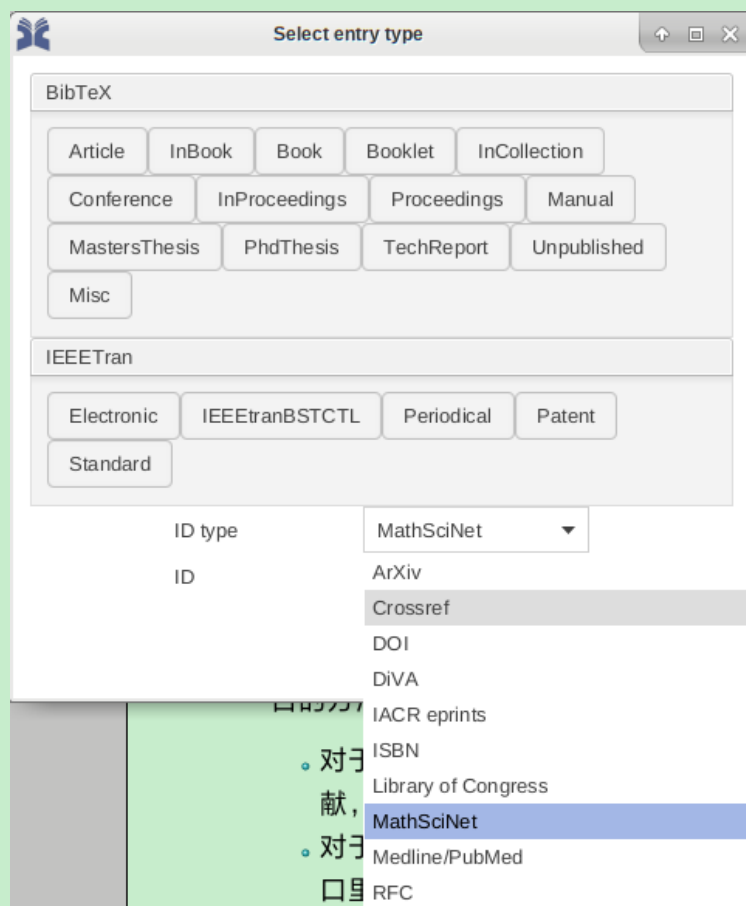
Select entry type

BibTeX

Article InBook Book Booklet InCollection
Conference InProceedings Proceedings Manual
MastersThesis PhdThesis TechReport Unpublished
Misc

IEEETran

Electronic IEEEtranBSTCTL Periodical Patent
Standard

ID type MathSciNet

ID

ArXiv
Crossref
DOI
DiVA
IACR eprints
ISBN
Library of Congress
MathSciNet
Medline/PubMed
RFC

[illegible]

◦ 对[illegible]
献，

◦ 对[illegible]
口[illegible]